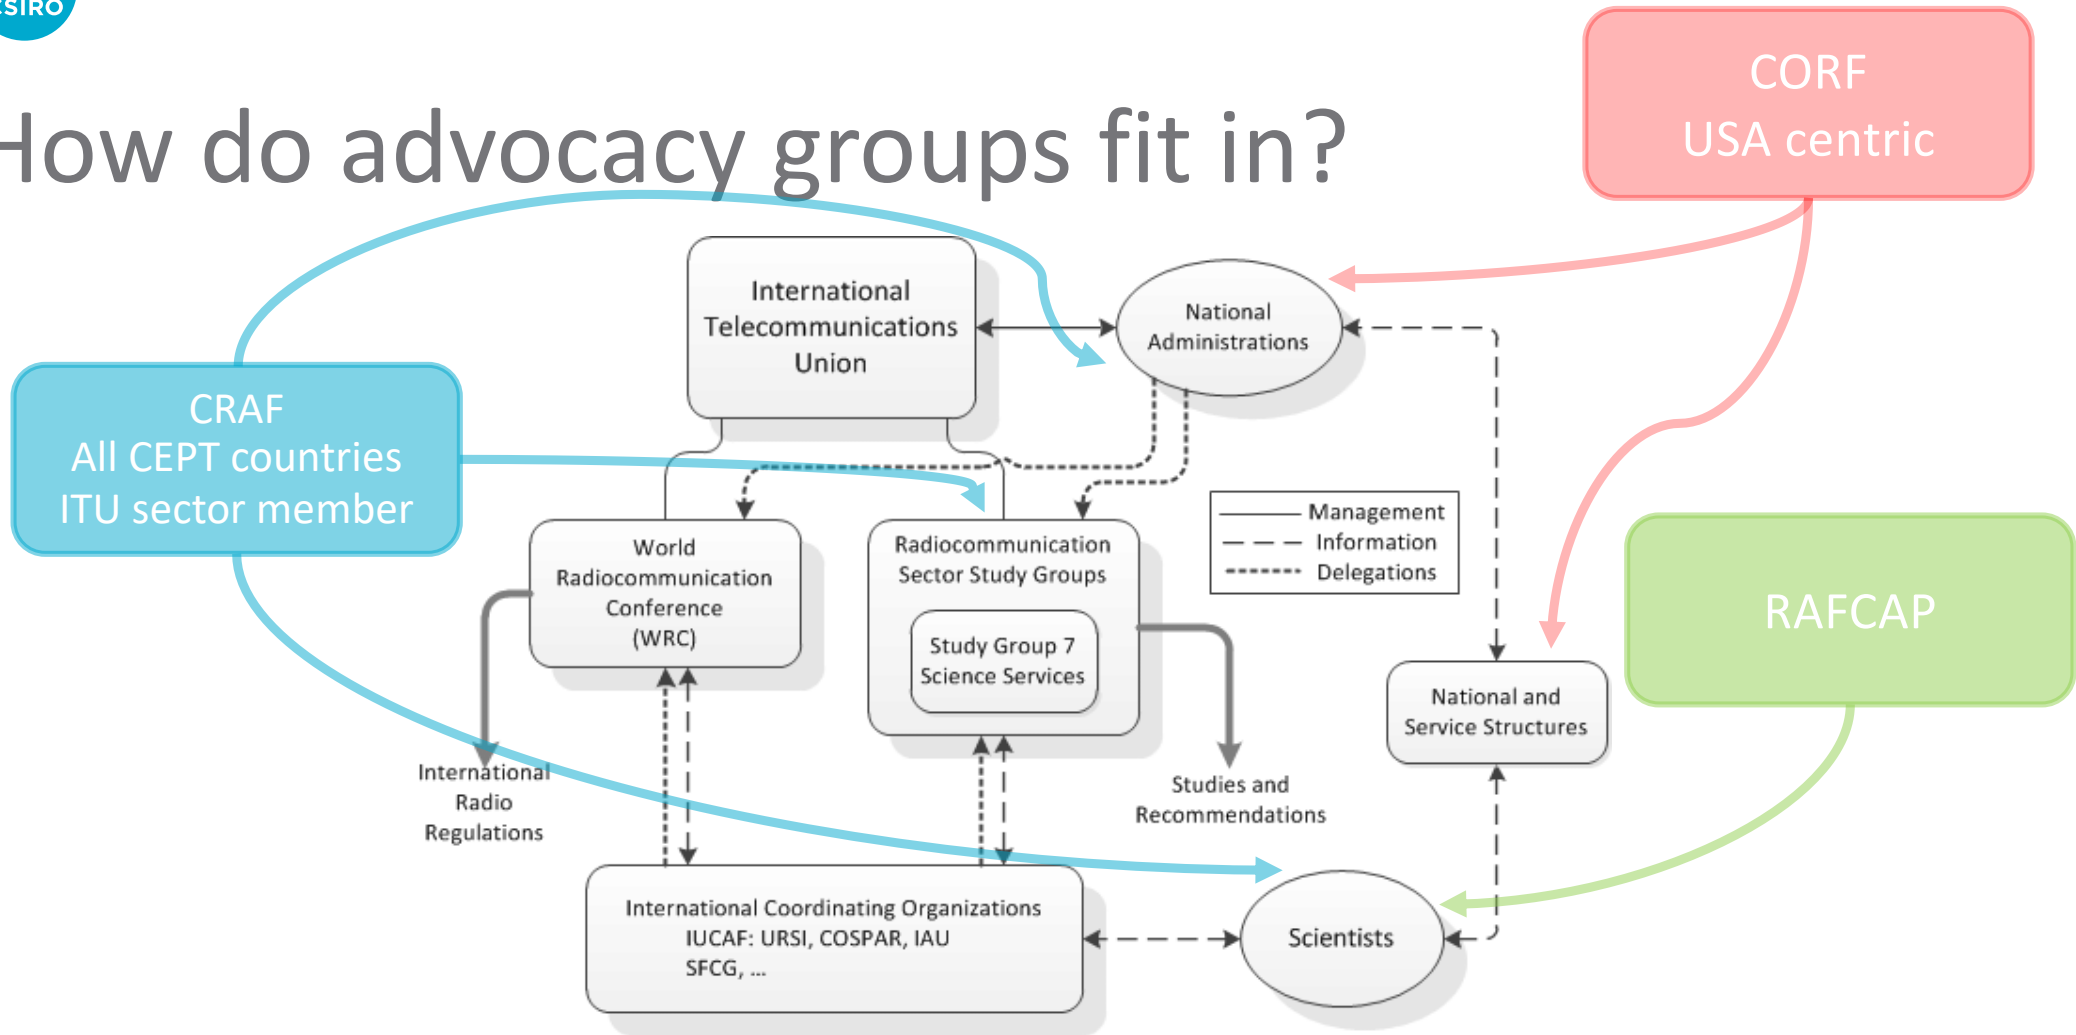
SIRO

How do advocacy groups fit in?

CORF
USA centric

CRAF
All CEPT countries
ITU sector member

RAFCAP

International Telecommunications Union

National Administrations

World Radiocommunication Conference (WRC)

Radiocommunication Sector Study Groups

Study Group 7
Science Services

Management
Information
Delegations

National and Service Structures

International Radio Regulations

Studies and Recommendations

International Coordinating Organizations
IUCAF: URSI, COSPAR, IAU
SFCG, ...

Scientists